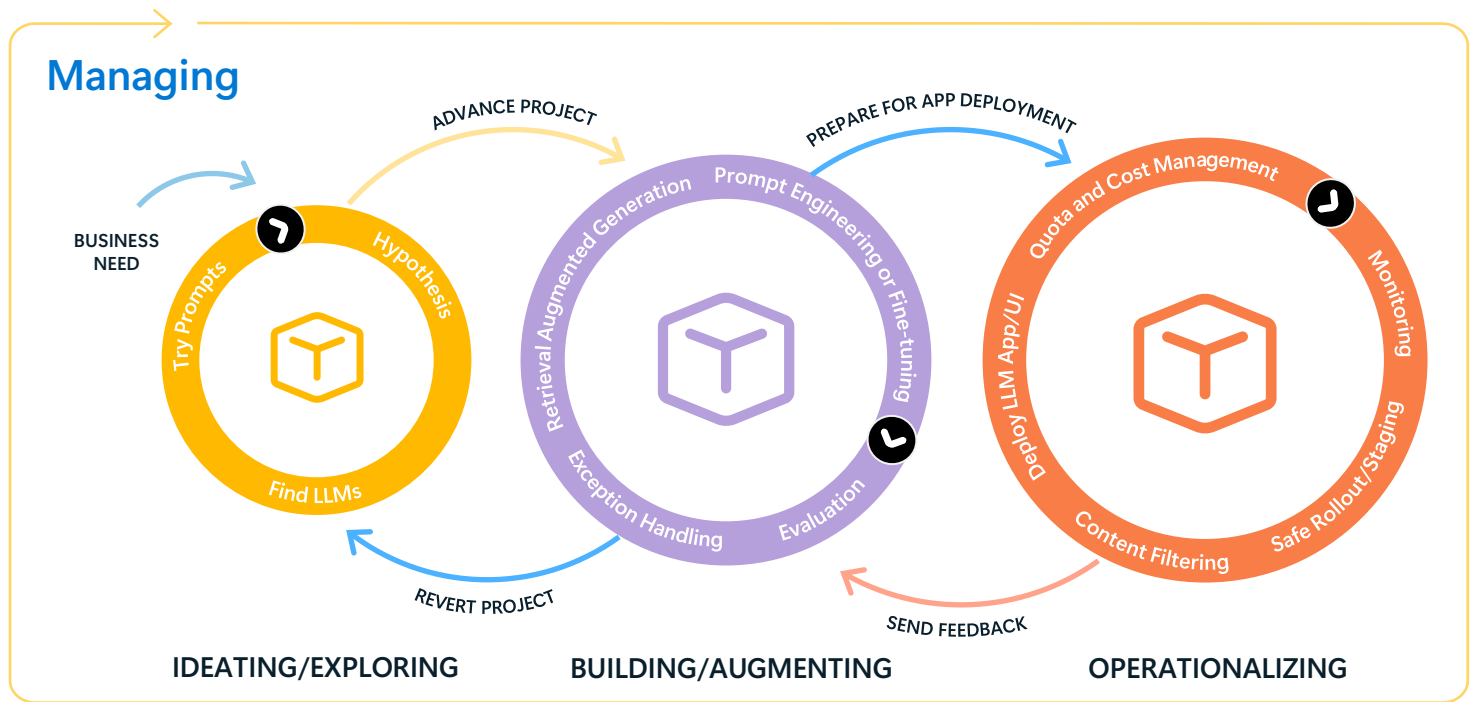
Managing

BUSINESS NEED

Try Prompts
Hypothesis
Find LLMs

ADVANCE PROJECT

Retrieval Augmented Generation
Prompt Engineering or Fine-tuning
Evaluation
Exception Handling

PREPARE FOR APP DEPLOYMENT

Quota and Cost Management
Monitoring
Safe Rollout/Staging
Content Filtering
Deploy LLM App/UI

REVERT PROJECT

SEND FEEDBACK

IDEATING/EXPLORING

BUILDING/AUGMENTING

OPERATIONALIZING